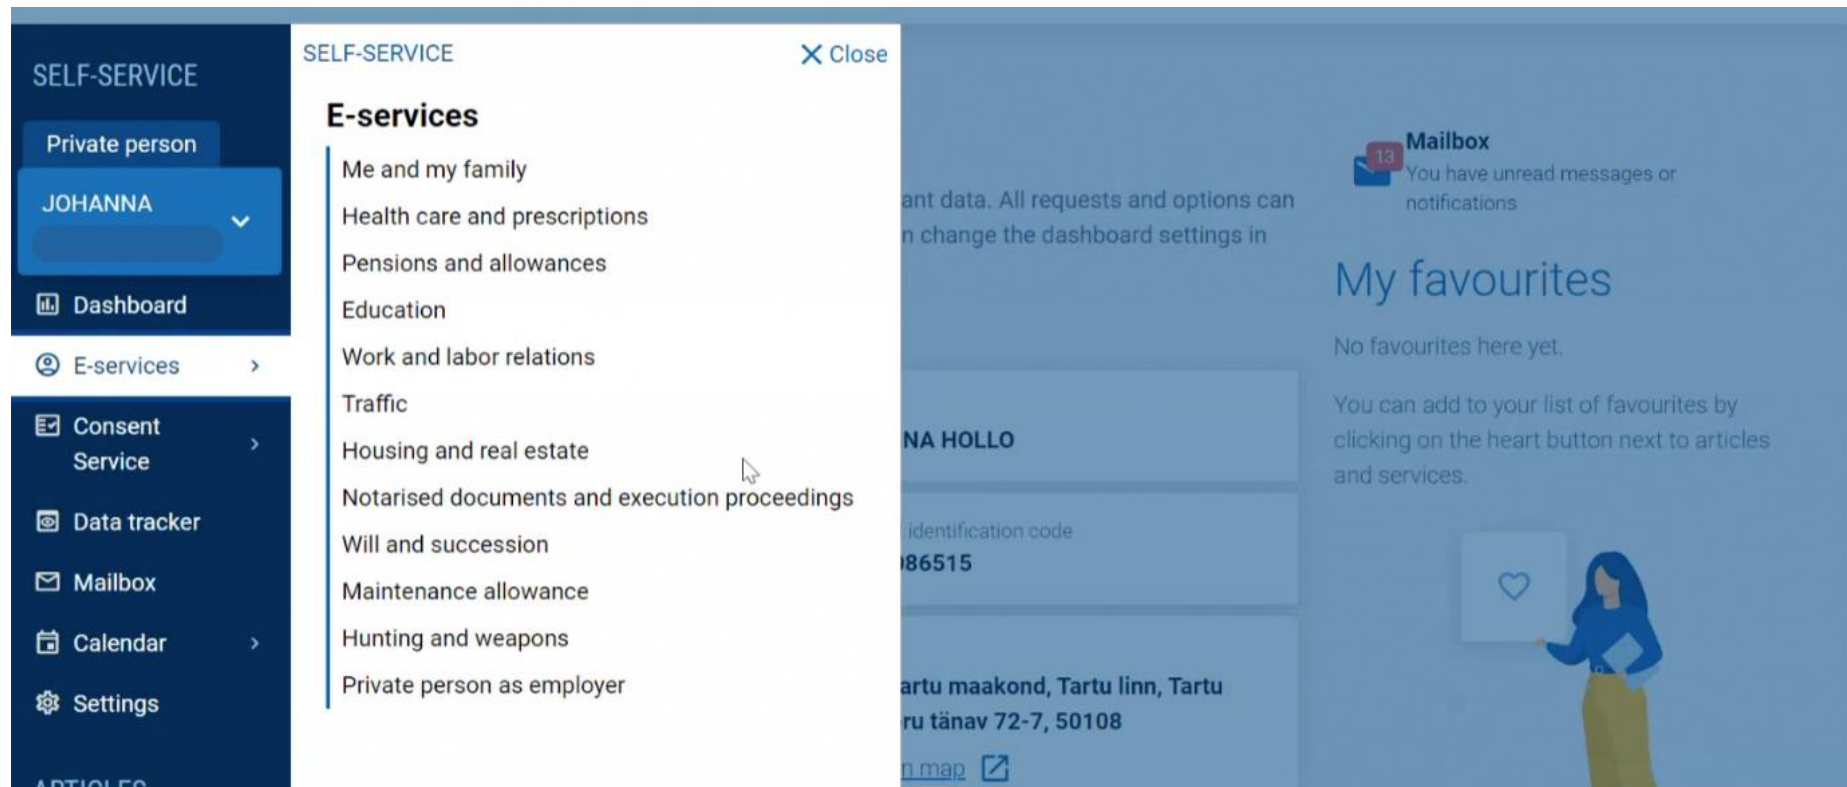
SELF-SERVICE

Private person

JOHANNA

Dashboard

E-services

Consent Service

Data tracker

Mailbox

Calendar

Settings

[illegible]

SELF-SERVICE

Close

E-services

Me and my family

Health care and prescriptions

Pensions and allowances

Education

Work and labor relations

Traffic

Housing and real estate

Notarised documents and execution proceedings

Will and succession

Maintenance allowance

Hunting and weapons

Private person as employer

ant data. All requests and options can n change the dashboard settings in

NA HOLLO

identification code

86515

artu maakond, Tartu linn, Tartu ru tänav 72-7, 50108

n map

13

Mailbox

You have unread messages or notifications

My favourites

No favourites here yet.

You can add to your list of favourites by clicking on the heart button next to articles and services.